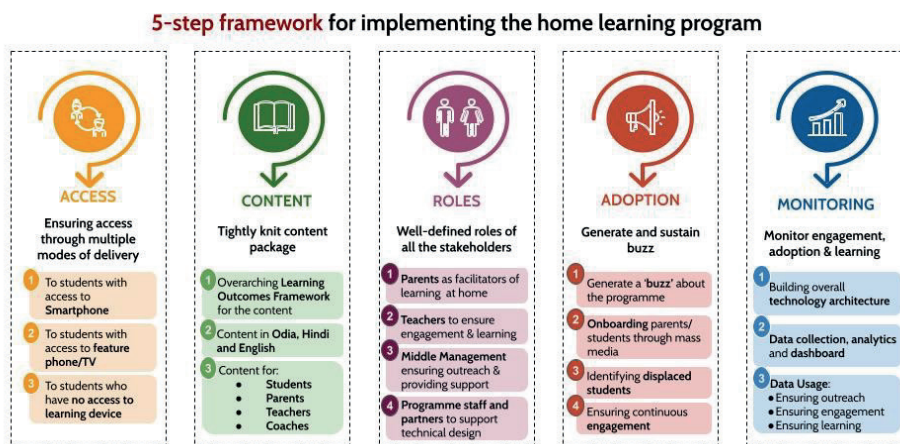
5-step framework for implementing the home learning program

ACCESS

Ensuring access through multiple modes of delivery

1 To students with access to Smartphone

2 To students with access to feature phone/TV

3 To students who have no access to learning device

CONTENT

Tightly knit content package

1 Overarching Learning Outcomes Framework for the content

2 Content in Odia, Hindi and English

3 Content for:
• Students
• Parents
• Teachers
• Coaches

ROLES

Well-defined roles of all the stakeholders

1 Parents as facilitators of learning at home

2 Teachers to ensure engagement & learning

3 Middle Management ensuring outreach & providing support

4 Programme staff and partners to support technical design

ADOPTION

Generate and sustain buzz

1 Generate a 'buzz' about the programme

2 Onboarding parents/ students through mass media

3 Identifying displaced students

4 Ensuring continuous engagement

MONITORING

Monitor engagement, adoption & learning

1 Building overall technology architecture

2 Data collection, analytics and dashboard

3 Data Usage:
• Ensuring outreach
• Ensuring engagement
• Ensuring learning